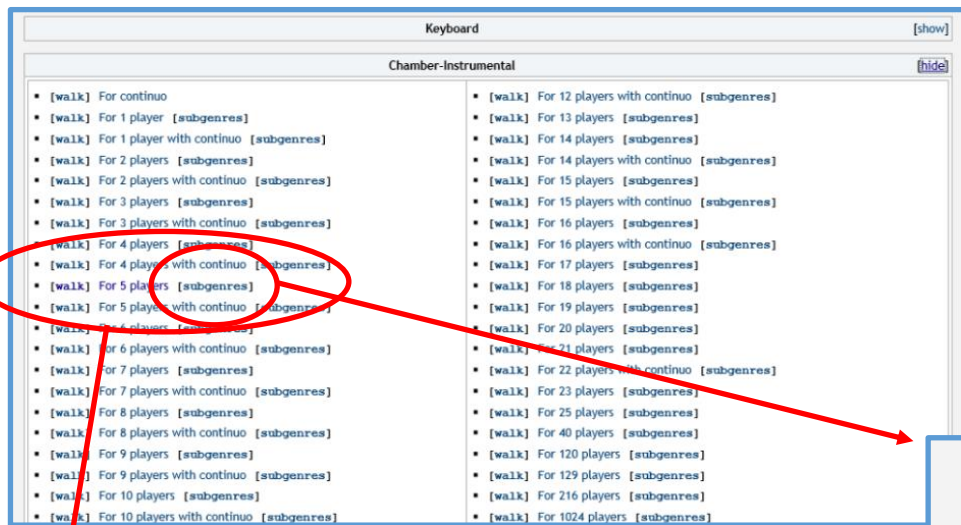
Keyboard [show]

Chamber-Instrumental [hide]

- [walk] For continuo
- [walk] For 1 player [subgenres]
- [walk] For 1 player with continuo [subgenres]
- [walk] For 2 players [subgenres]
- [walk] For 2 players with continuo [subgenres]
- [walk] For 3 players [subgenres]
- [walk] For 3 players with continuo [subgenres]
- [walk] For 4 players [subgenres]
- [walk] For 4 players with continuo [subgenres]
- [walk] For 5 players [subgenres]
- [walk] For 5 players with continuo [subgenres]
- [walk] For 6 players [subgenres]
- [walk] For 6 players with continuo [subgenres]
- [walk] For 7 players [subgenres]
- [walk] For 7 players with continuo [subgenres]
- [walk] For 8 players [subgenres]
- [walk] For 8 players with continuo [subgenres]
- [walk] For 9 players [subgenres]
- [walk] For 9 players with continuo [subgenres]
- [walk] For 10 players [subgenres]
- [walk] For 10 players with continuo [subgenres]

- [walk] For 12 players with continuo [subgenres]
- [walk] For 13 players [subgenres]
- [walk] For 14 players [subgenres]
- [walk] For 14 players with continuo [subgenres]
- [walk] For 15 players [subgenres]
- [walk] For 15 players with continuo [subgenres]
- [walk] For 16 players [subgenres]
- [walk] For 16 players with continuo [subgenres]
- [walk] For 17 players [subgenres]
- [walk] For 18 players [subgenres]
- [walk] For 19 players [subgenres]
- [walk] For 20 players [subgenres]
- [walk] For 21 players [subgenres]
- [walk] For 22 players with continuo [subgenres]
- [walk] For 23 players [subgenres]
- [walk] For 25 players [subgenres]
- [walk] For 40 players [subgenres]
- [walk] For 120 players [subgenres]
- [walk] For 129 players [subgenres]
- [walk] For 216 players [subgenres]
- [walk] For 1024 players [subgenres]